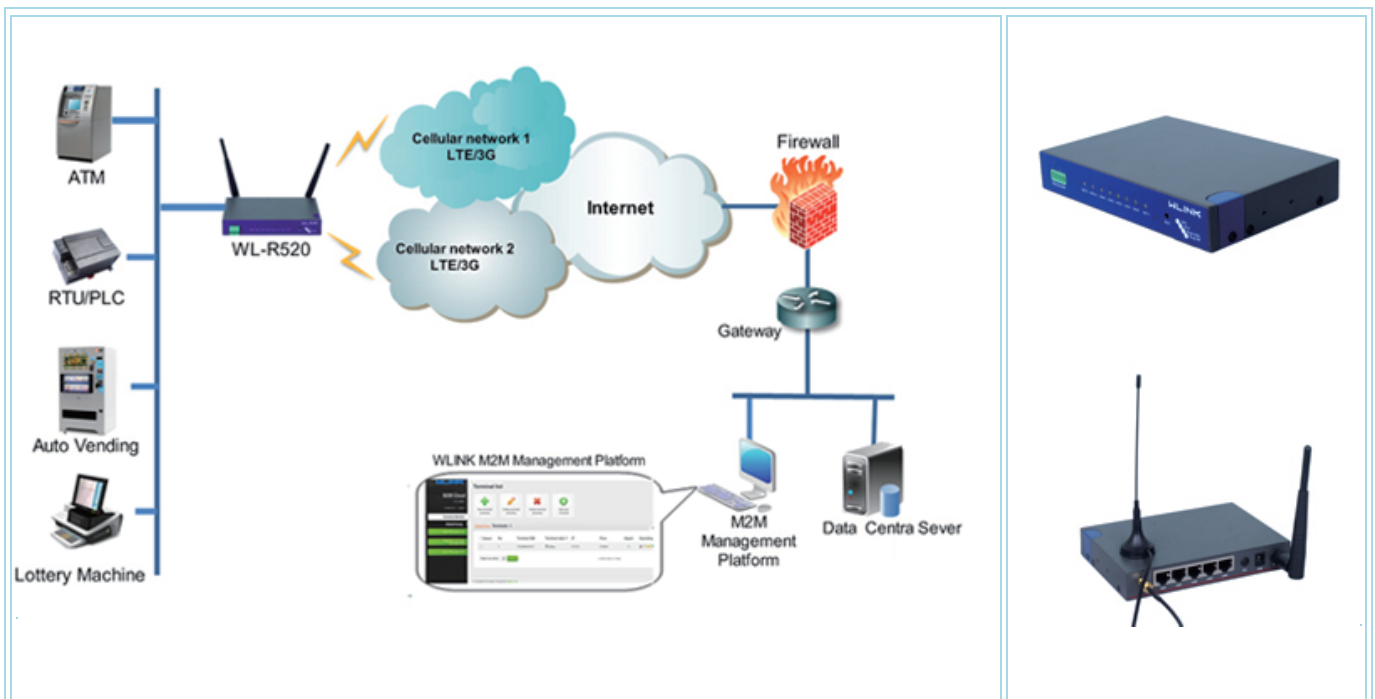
ATM

RTU/PLC

Auto Vending

Lottery Machine

WL-R520

Cellular network 1
LTE/3G

Cellular network 2
LTE/3G

Internet

Firewall

Gateway

WLINK M2M Management Platform

Terminal list

M2M
Management
Platform

Data Centra Sever

WLINK